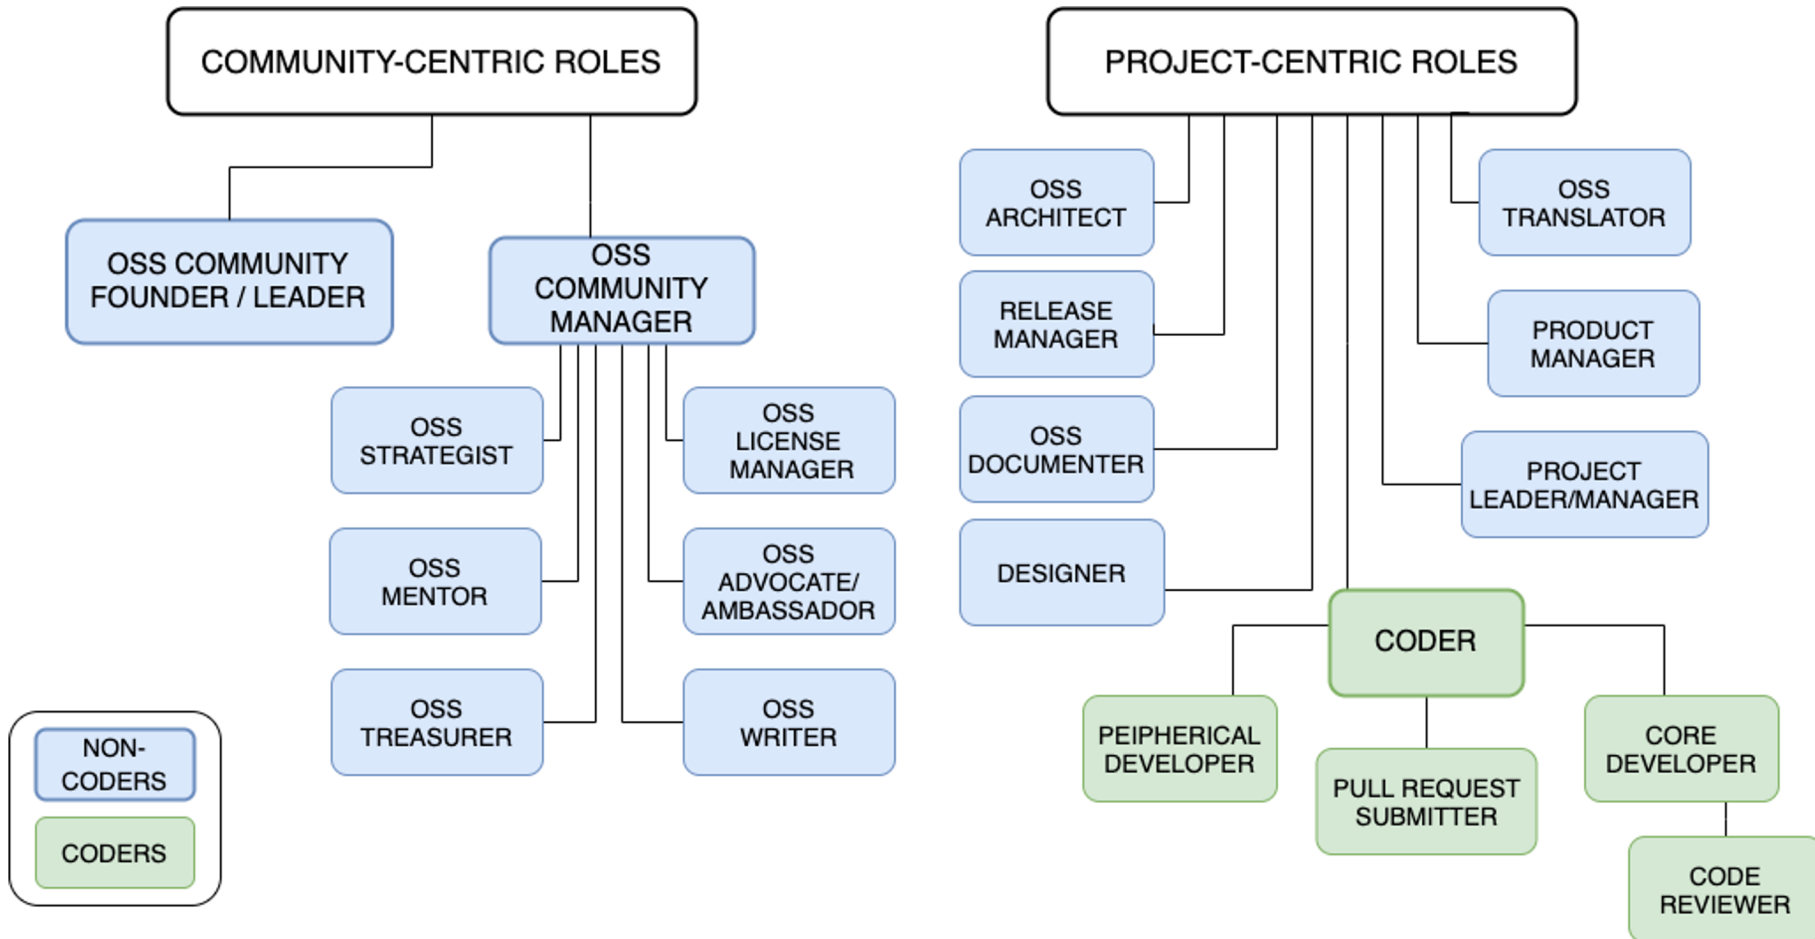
COMMUNITY-CENTRIC ROLES

OSS COMMUNITY FOUNDER / LEADER

OSS COMMUNITY MANAGER

OSS STRATEGIST

OSS LICENSE MANAGER

OSS MENTOR

OSS ADVOCATE/ AMBASSADOR

OSS TREASURER

OSS WRITER

NON-CODERS

CODERS

PROJECT-CENTRIC ROLES

OSS ARCHITECT

OSS TRANSLATOR

RELEASE MANAGER

PRODUCT MANAGER

OSS DOCUMENTER

PROJECT LEADER/MANAGER

DESIGNER

CODER

PEIPHERICAL DEVELOPER

PULL REQUEST SUBMITTER

CORE DEVELOPER

CODE REVIEWER